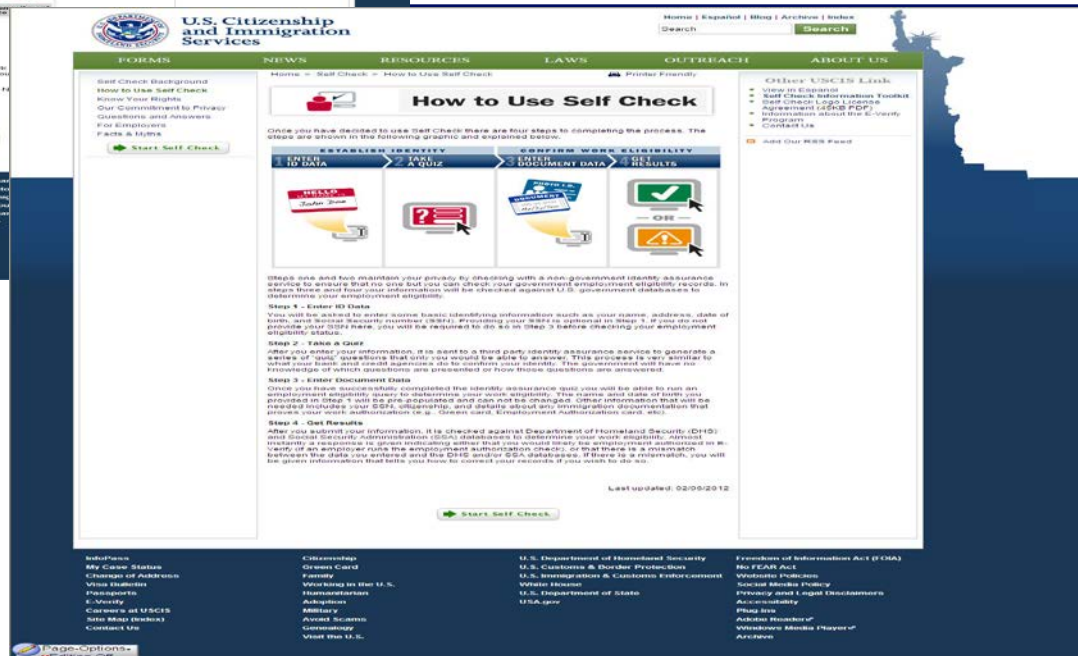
U.S. Citizenship and Immigration Services

Home | Español | Blog | Archive | Index
Search
Search

FORMS NEWS RESOURCES LAWS OUTREACH ABOUT US

Self Check Background
How to Use Self Check
Know Your Rights
Our Commitment to Privacy
Questions and Answers
For Employers
Facts & Myths

Start Self Check

Home > Self Check > How to Use Self Check
Printer Friendly

How to Use Self Check

Once you have decided to use Self Check there are four steps to completing the process. The steps are shown in the following graphic and explained below.

ESTABLISH IDENTITY
CONFIRM WORK ELIGIBILITY

1 ENTER ID DATA
2 TAKE A QUIZ
3 ENTER DOCUMENT DATA
4 GET RESULTS

HELLO
John Doe

— OR —

Steps one and two maintain your privacy by checking with a non-government identity assurance service to ensure that no one but you can check your government employment eligibility records. In steps three and four your information will be checked against U.S. government databases to determine your employment eligibility.

Step 1 - Enter ID Data
You will be asked to enter some basic identifying information such as your name, address, date of birth, and Social Security number (SSN). Providing your SSN is optional in Step 1. If you do not provide your SSN here, you will be required to do so in Step 3 before checking your employment eligibility status.

Step 2 - Take a Quiz
After you enter your information, it is sent to a third party identity assurance service to generate a series of "quiz" questions that only you would be able to answer. This process is very similar to what your bank and credit agencies do to confirm your identity. The government will have no knowledge of which questions are presented or how those questions are answered.

Step 3 - Enter Document Data
Once you have successfully completed the identity assurance quiz you will be able to run an employment eligibility query to determine your work eligibility. The name and date of birth you provided in Step 1 will be pre-populated and can not be changed. Other information that will be needed includes your SSN, citizenship, and details about any immigration documentation that proves your work authorization (e.g., Green card, Employment Authorization card, etc).

Step 4 - Get Results
After you submit your information, it is checked against Department of Homeland Security (DHS) and Social Security Administration (SSA) databases to determine your work eligibility. Almost instantly a response is given indicating either that you would likely be employment authorized in E-Verify if an employer runs the employment authorization check), or that there is a mismatch between the data you entered and the DHS and/or SSA databases. If there is a mismatch, you will be given information that tells you how to correct your records if you wish to do so.

Last updated: 02/06/2012

Start Self Check

Other USCIS Link
View in Espanol
Self Check Information Toolkit
Self Check Logo License Agreement (45KB PDF)
Information about the E-Verify Program
Contact Us

Add Our RSS Feed

InfoPass
My Case Status
Change of Address
Visa Bulletin
Passports
E-Verify
Careers at USCIS
Site Map (Index)
Contact Us

Citizenship
Green Card
Family
Working in the U.S.
Humanitarian
Adoption
Military
Avoid Scams
Genealogy
Visit the U.S.

U.S. Department of Homeland Security
U.S. Customs & Border Protection
U.S. Immigration & Customs Enforcement
White House
U.S. Department of State
USA.gov

Freedom of Information Act (FOIA)
No FEAR Act
Website Policies
Social Media Policy
Privacy and Legal Disclaimers
Accessibility
Plug-ins
Adobe Reader
Windows Media Player
Archive

Page-Options